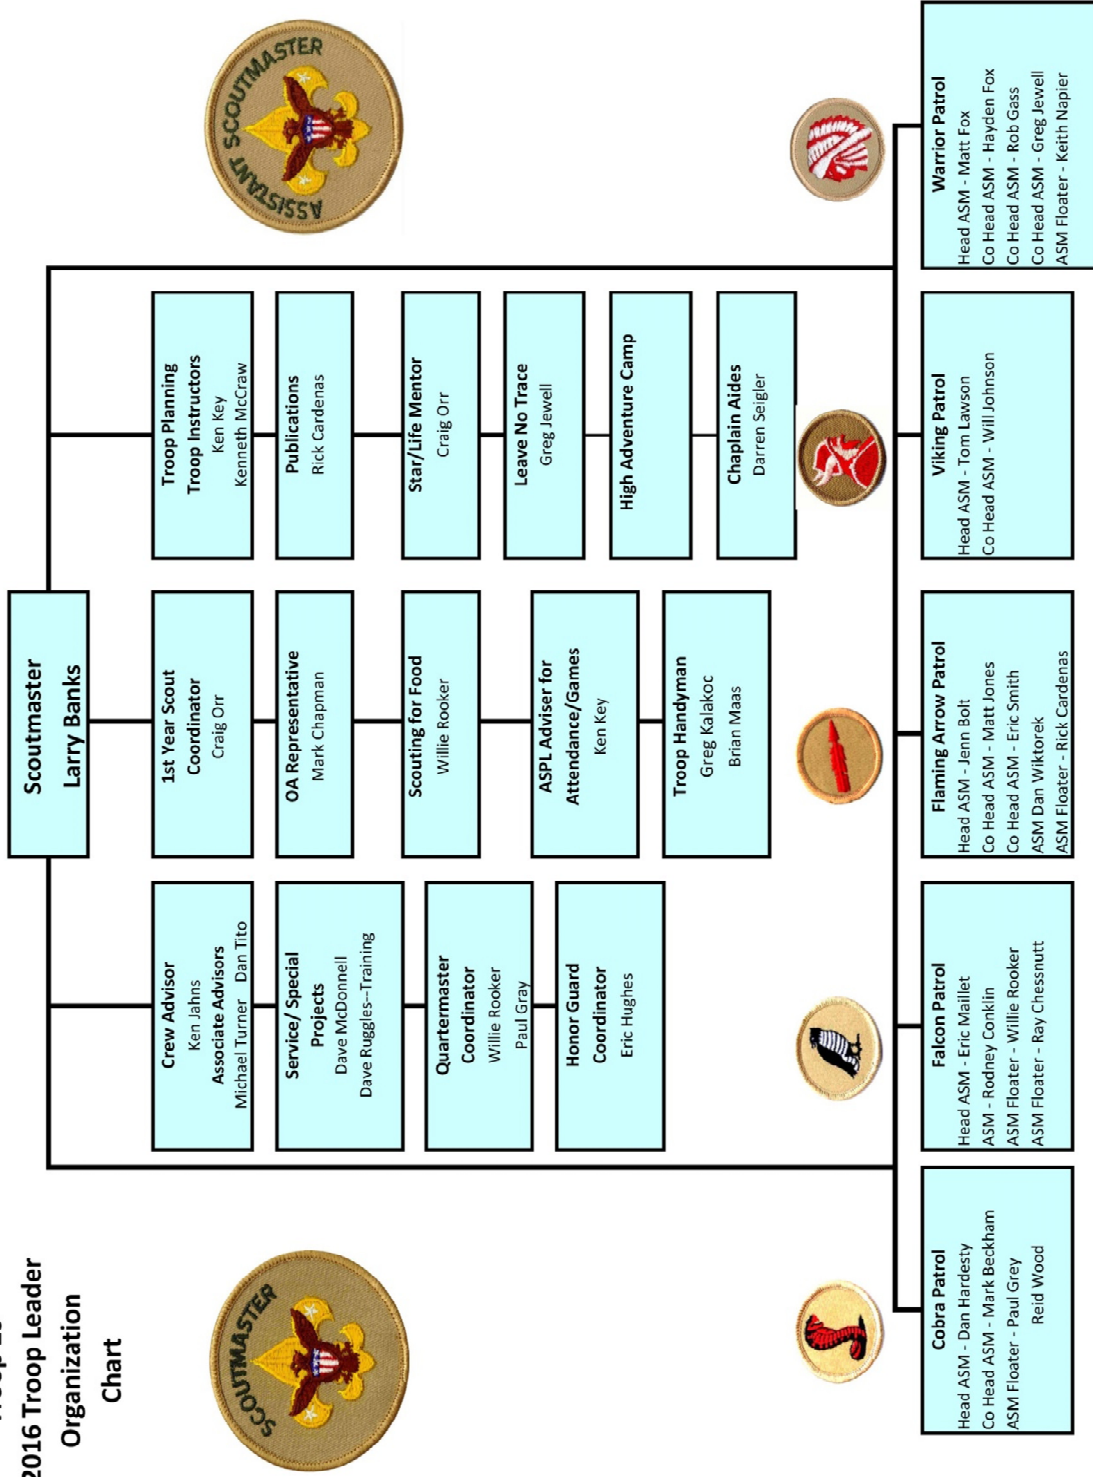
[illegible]
2016 Troop Leader
Organization
Chart

SCOUTMASTER

ASSISTANT SCOUTMASTER

Scoutmaster
Larry Banks

Crew Advisor
Ken Jahns
Associate Advisors
Michael Turner Dan Tito

Service/ Special Projects
Dave McDonnell
Dave Ruggles--Training

Quartermaster Coordinator
Willie Rooker
Paul Gray

Honor Guard Coordinator
Eric Hughes

1st Year Scout Coordinator
Craig Orr

OA Representative
Mark Chapman

Scouting for Food
Willie Rooker

ASPL Adviser for Attendance/Games
Ken Key

Troop Handyman
Greg Kalakoc
Brian Maas

Troop Planning
Troop Instructors
Ken Key
Kenneth McCraw

Publications
Rick Cardenas

Star/Life Mentor
Craig Orr

Leave No Trace
Greg Jewell

High Adventure Camp

Chaplain Aides
Darren Seigler

Cobra Patrol
Head ASM - Dan Hardesty
Co Head ASM - Mark Beckham
ASM Floater - Paul Grey
Reid Wood

Falcon Patrol
Head ASM - Eric Maillet
ASM - Rodney Conklin
ASM Floater - Willie Rooker
ASM Floater - Ray Chessnutt

Flaming Arrow Patrol
Head ASM - Jenn Bolt
Co Head ASM - Matt Jones
Co Head ASM - Eric Smith
ASM Dan Wiktorek
ASM Floater - Rick Cardenas

Viking Patrol
Head ASM - Tom Lawson
Co Head ASM - Will Johnson

Warrior Patrol
Head ASM - Matt Fox
Co Head ASM - Hayden Fox
Co Head ASM - Rob Gass
Co Head ASM - Greg Jewell
ASM Floater - Keith Napier